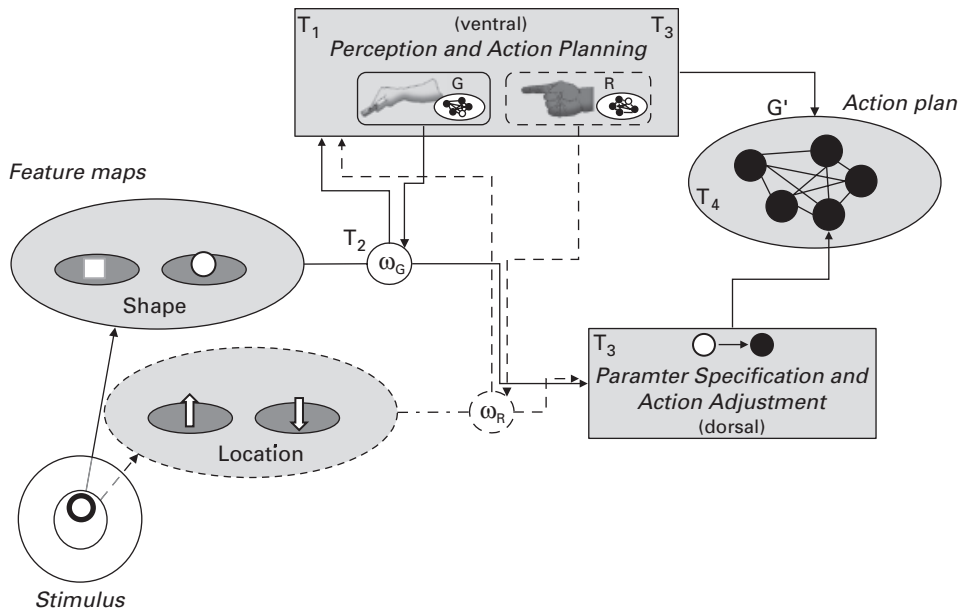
$T_1$ (ventral) $T_3$
Perception and Action Planning
G
R

Action plan
G'
$T_4$

Feature maps

$T_2$
$\omega_G$

Shape

$T_3$
Paramter Specification and Action Adjustment
(dorsal)

$\omega_R$

Location

Stimulus